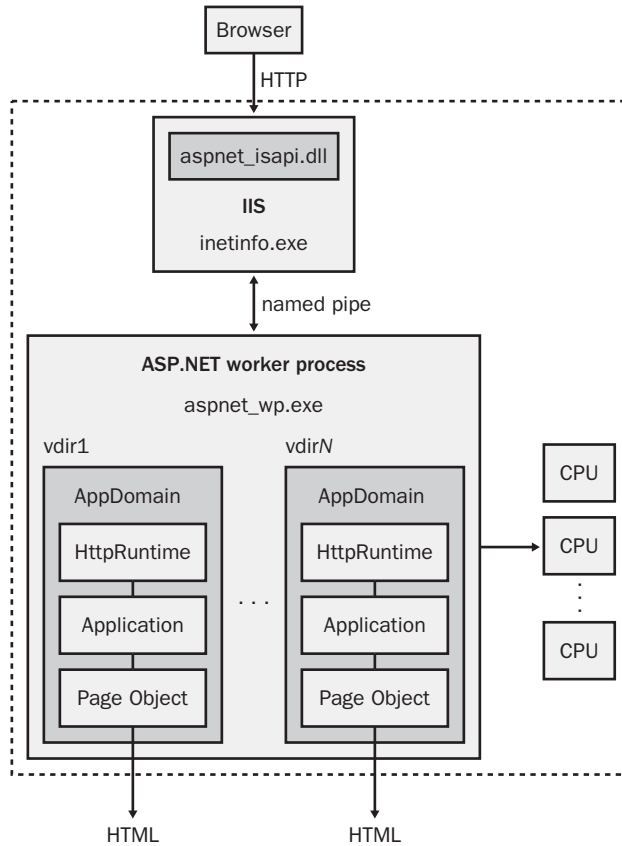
Browser

HTTP

aspnet_isapi.dll

IIS

inetinfo.exe

named pipe

ASP.NET worker process

aspnet_wp.exe

vdir1

AppDomain

HttpRuntime

Application

Page Object

. . .

vdirN

AppDomain

HttpRuntime

Application

Page Object

CPU

CPU

CPU

HTML

HTML